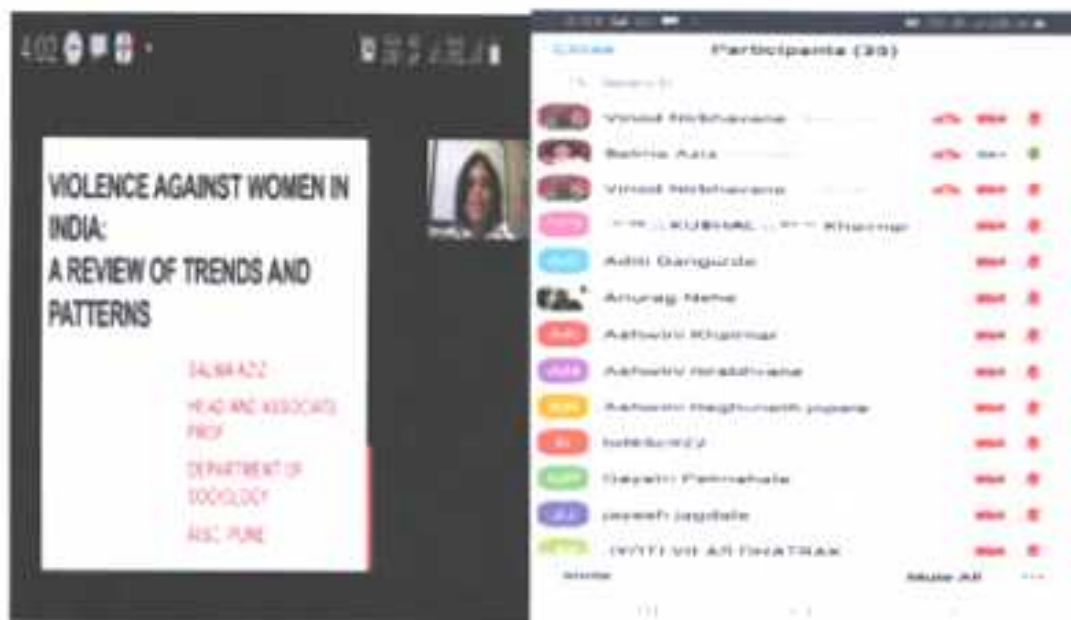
4:02

VIOLENCE AGAINST WOMEN IN INDIA:
A REVIEW OF TRENDS AND PATTERNS

SALMA AZIZ
HEAD AND ASSOCIATE PROF
DEPARTMENT OF SOCIOLOGY
AISC, PUNE

Close Participants (35)

Search

Vinod Nikhavane
Salma Aziz
Vinod Nikhavane
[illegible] KUNAL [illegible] Khomne
Aditi Gangurde
Anurag Nene
Ashwini Khomne
Ashwini nirakhvane
Ashwini Raghunath jippare
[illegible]
Gayatri Patmahale
jayesh jagdale
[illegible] DHATRAK

Invite Mute All ...